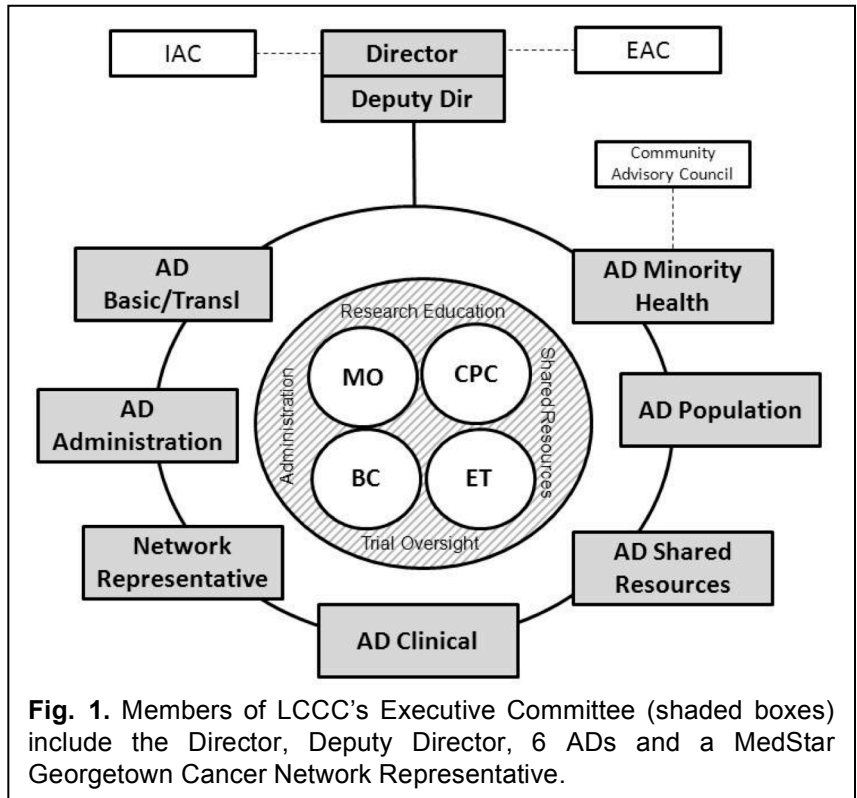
IAC

Director

Deputy Dir

EAC

Community Advisory Council

AD Basic/Transl

AD Minority Health

Research Education

Administration

Shared Resources

MO

CPC

BC

ET

Trial Oversight

AD Administration

AD Population

Network Representative

AD Shared Resources

AD Clinical

**Fig. 1.** Members of LCCC's Executive Committee (shaded boxes) include the Director, Deputy Director, 6 ADs and a MedStar Georgetown Cancer Network Representative.